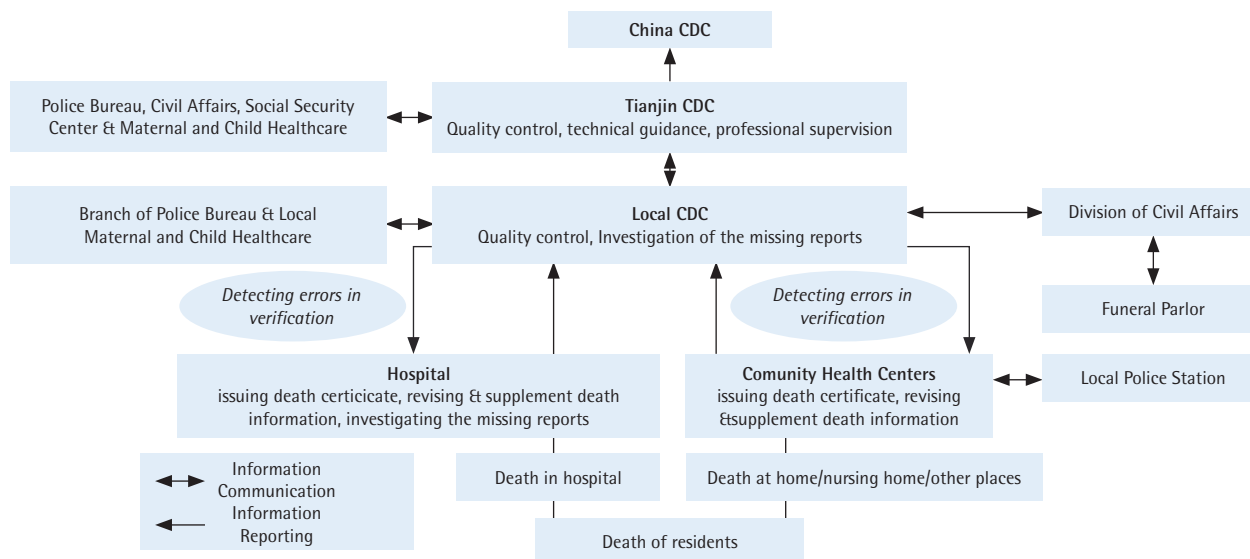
China CDC

Police Bureau, Civil Affairs, Social Security Center & Maternal and Child Healthcare

Tianjin CDC
Quality control, technical guidance, professional supervision

Branch of Police Bureau & Local Maternal and Child Healthcare

Local CDC
Quality control, Investigation of the missing reports

Division of Civil Affairs

Detecting errors in verification

Detecting errors in verification

Funeral Parlor

Hospital
issuing death certicicate, revising & supplement death information, investigating the missing reports

Comunity Health Centers
issuing death certificate, revising &supplement death information

Local Police Station

Information Communication
Information Reporting

Death in hospital

Death at home/nursing home/other places

Death of residents